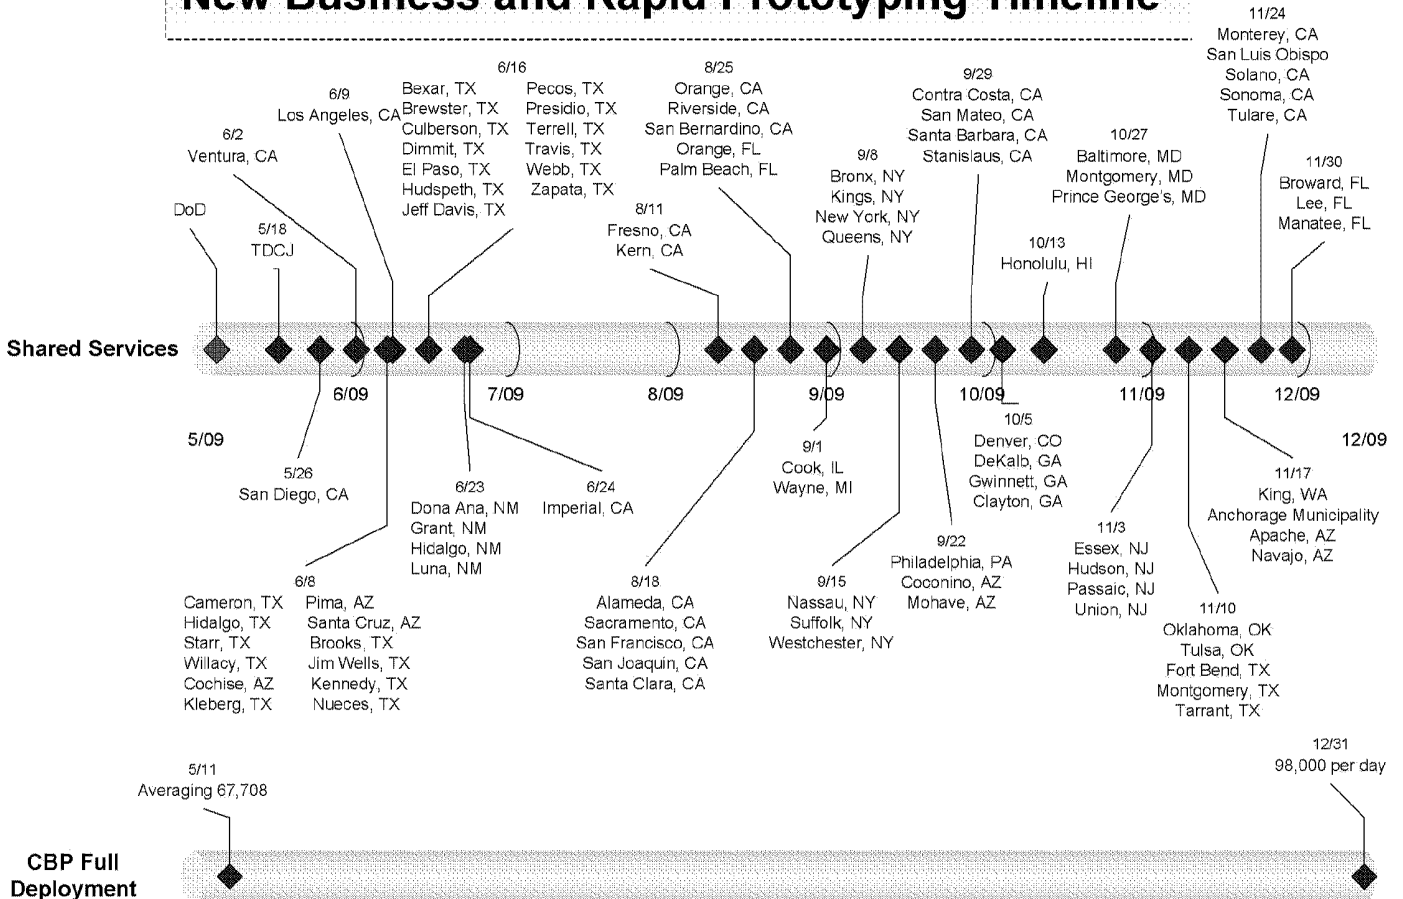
New Business and Rapid Prototyping Timeline

Shared Services

DoD

5/18
TDCJ

6/2
Ventura, CA

6/9
Los Angeles, CA

6/16
Bexar, TX
Brewster, TX
Culberson, TX
Dimmit, TX
El Paso, TX
Hudspeth, TX
Jeff Davis, TX
Pecos, TX
Presidio, TX
Terrell, TX
Travis, TX
Webb, TX
Zapata, TX

8/11
Fresno, CA
Kern, CA

8/25
Orange, CA
Riverside, CA
San Bernardino, CA
Orange, FL
Palm Beach, FL

9/8
Bronx, NY
Kings, NY
New York, NY
Queens, NY

9/29
Contra Costa, CA
San Mateo, CA
Santa Barbara, CA
Stanislaus, CA

10/13
Honolulu, HI

10/27
Baltimore, MD
Montgomery, MD
Prince George's, MD

11/24
Monterey, CA
San Luis Obispo
Solano, CA
Sonoma, CA
Tulare, CA

11/30
Broward, FL
Lee, FL
Manatee, FL

5/09
6/09
7/09
8/09
9/09
10/09
11/09
12/09
12/09

5/26
San Diego, CA

6/8
Cameron, TX
Hidalgo, TX
Starr, TX
Willacy, TX
Cochise, AZ
Kleberg, TX
Pima, AZ
Santa Cruz, AZ
Brooks, TX
Jim Wells, TX
Kennedy, TX
Nueces, TX

6/23
Dona Ana, NM
Grant, NM
Hidalgo, NM
Luna, NM

6/24
Imperial, CA

8/18
Alameda, CA
Sacramento, CA
San Francisco, CA
San Joaquin, CA
Santa Clara, CA

9/1
Cook, IL
Wayne, MI

9/15
Nassau, NY
Suffolk, NY
Westchester, NY

9/22
Philadelphia, PA
Coconino, AZ
Mohave, AZ

10/5
Denver, CO
DeKalb, GA
Gwinnett, GA
Clayton, GA

11/3
Essex, NJ
Hudson, NJ
Passaic, NJ
Union, NJ

11/10
Oklahoma, OK
Tulsa, OK
Fort Bend, TX
Montgomery, TX
Tarrant, TX

11/17
King, WA
Anchorage Municipality
Apache, AZ
Navajo, AZ

5/11
Averaging 67,708

12/31
98,000 per day

CBP Full Deployment